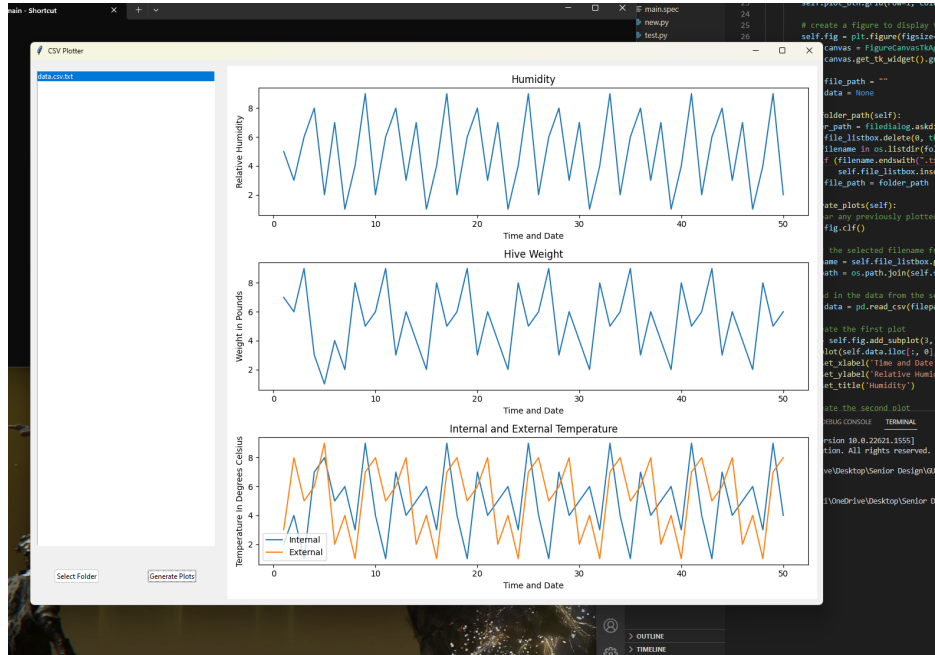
main - Shortcut

main.spec
new.py
test.py

25
26
27
28

self.plot_btn.grid(row=1, col
# create a figure to display
self.fig = plt.figure(figsize
canvas = FigureCanvasTkAg
canvas.get_tk_widget().g
file_path = ""
data = None
folder_path(self):
r_path = filedialog.askd
file_listbox.delete(0, t
ilename in os.listdir(fo
f (filename.endswith(".t
self.file_listbox.inse
file_path = folder_path
ate_plots(self):
ar any previously plotte
fig.clf()
the selected filename f
name = self.file_listbox.
path = os.path.join(self.
d in the data from the s
data = pd.read_csv(filep
ate the first plot
self.fig.add_subplot(3,
plot(self.data.iloc[:, 0]
et_xlabel('Time and Date
et_ylabel('Relative Humi
et_title('Humidity')
ate the second plot

DEBUG CONSOLE TERMINAL

ersion 10.0.22621.1555]
tion. All rights reserved.
ive\Desktop\Senior Design\GU
1\OneDrive\Desktop\Senior D

OUTLINE
TIMELINE

CSV Plotter

data.csv.txt

Select Folder
Generate Plots

Humidity
Relative Humidity
Time and Date

Hive Weight
Weight In Pounds
Time and Date

Internal and External Temperature
Temperature In Degrees Celsius
Time and Date
Internal
External

8 6 4 2
0 10 20 30 40 50